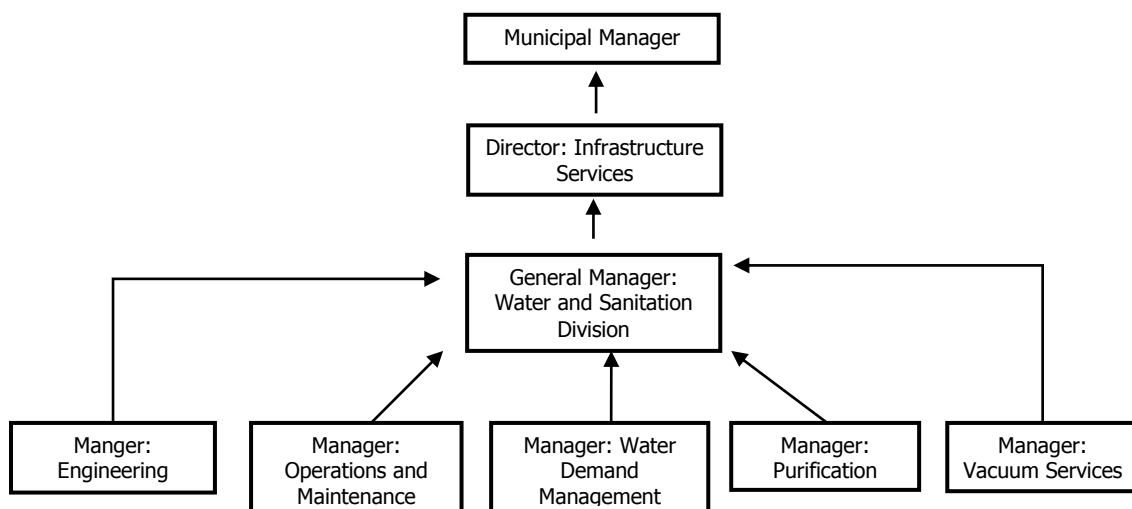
Municipal Manager

Director: Infrastructure Services

General Manager: Water and Sanitation Division

Manger: Engineering

Manager: Operations and Maintenance

Manager: Water Demand Management

Manager: Purification

Manager: Vacuum Services